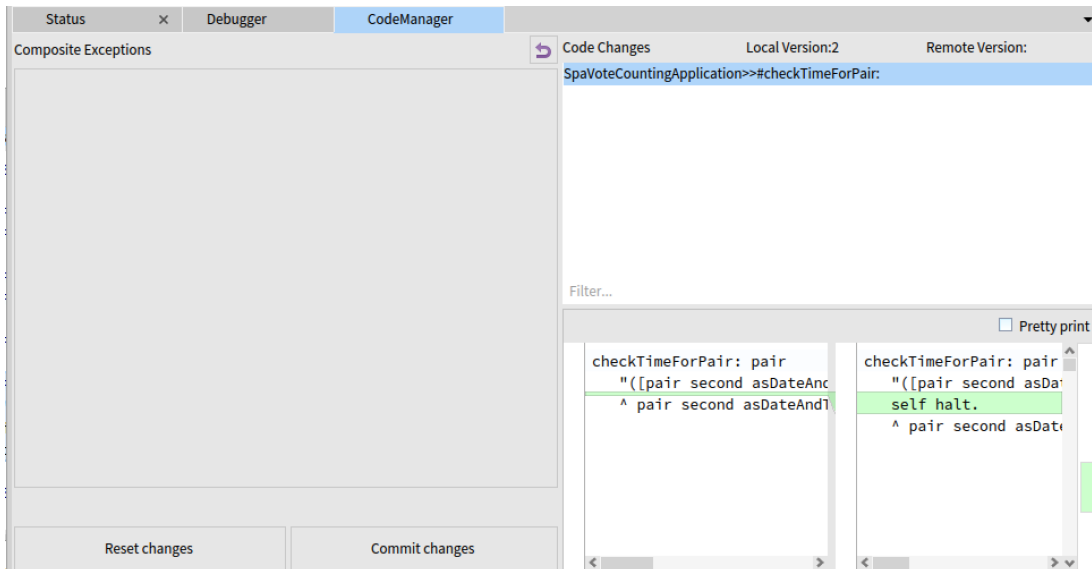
Status ✕ Debugger CodeManager

Composite Exceptions

Code Changes Local Version:2 Remote Version:

SpaVoteCountingApplication>>#checkTimeForPair:

Filter...

Pretty print

checkTimeForPair: pair
"([pair second asDateAnc
^ pair second asDateAndT

checkTimeForPair: pair
"([pair second asDat
self halt.
^ pair second asDate

Reset changes

Commit changes